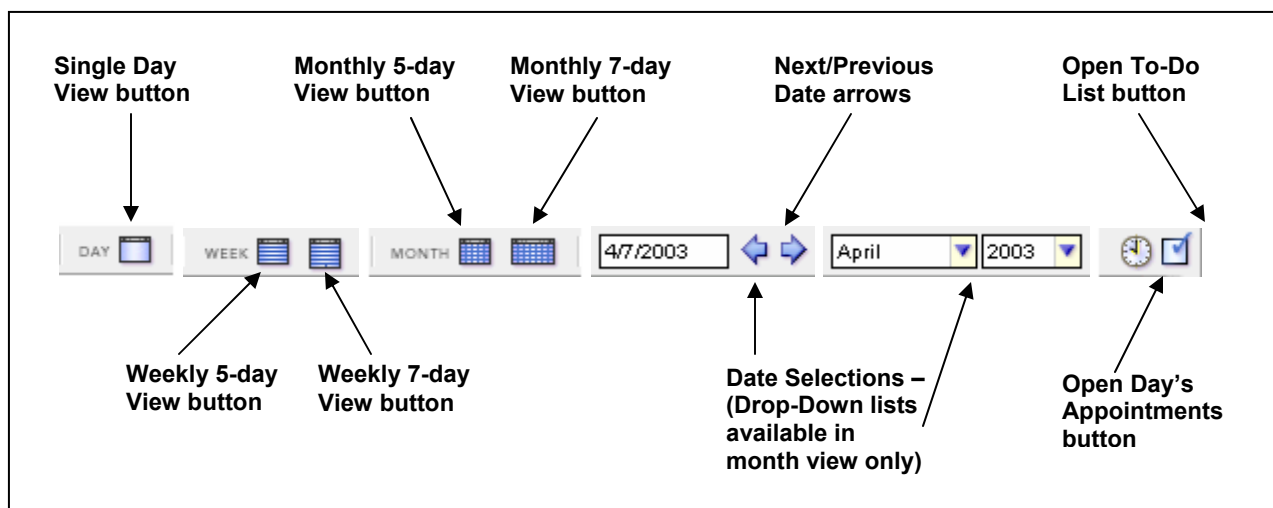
Single Day View button

Monthly 5-day View button

Monthly 7-day View button

Next/Previous Date arrows

Open To-Do List button

DAY

WEEK

MONTH

4/7/2003

April

2003

Weekly 5-day View button

Weekly 7-day View button

Date Selections – (Drop-Down lists available in month view only)

Open Day's Appointments button